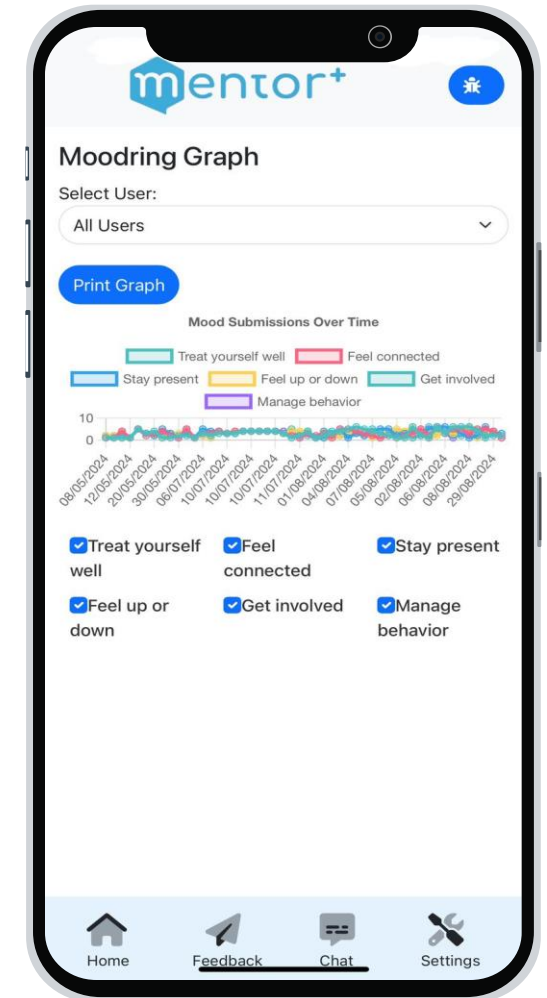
mentor+

Moodring Graph

Select User:

All Users

Print Graph

Mood Submissions Over Time

Treat yourself well
Feel connected
Stay present
Feel up or down
Get involved
Manage behavior

10
0

08/05/2024
12/05/2024
20/05/2024
30/05/2024
06/07/2024
10/07/2024
10/07/2024
10/07/2024
11/07/2024
01/08/2024
04/08/2024
07/08/2024
05/08/2024
02/08/2024
06/08/2024
08/08/2024
29/08/2024

Treat yourself well
Feel connected
Stay present
Feel up or down
Get involved
Manage behavior

Home
Feedback
Chat
Settings